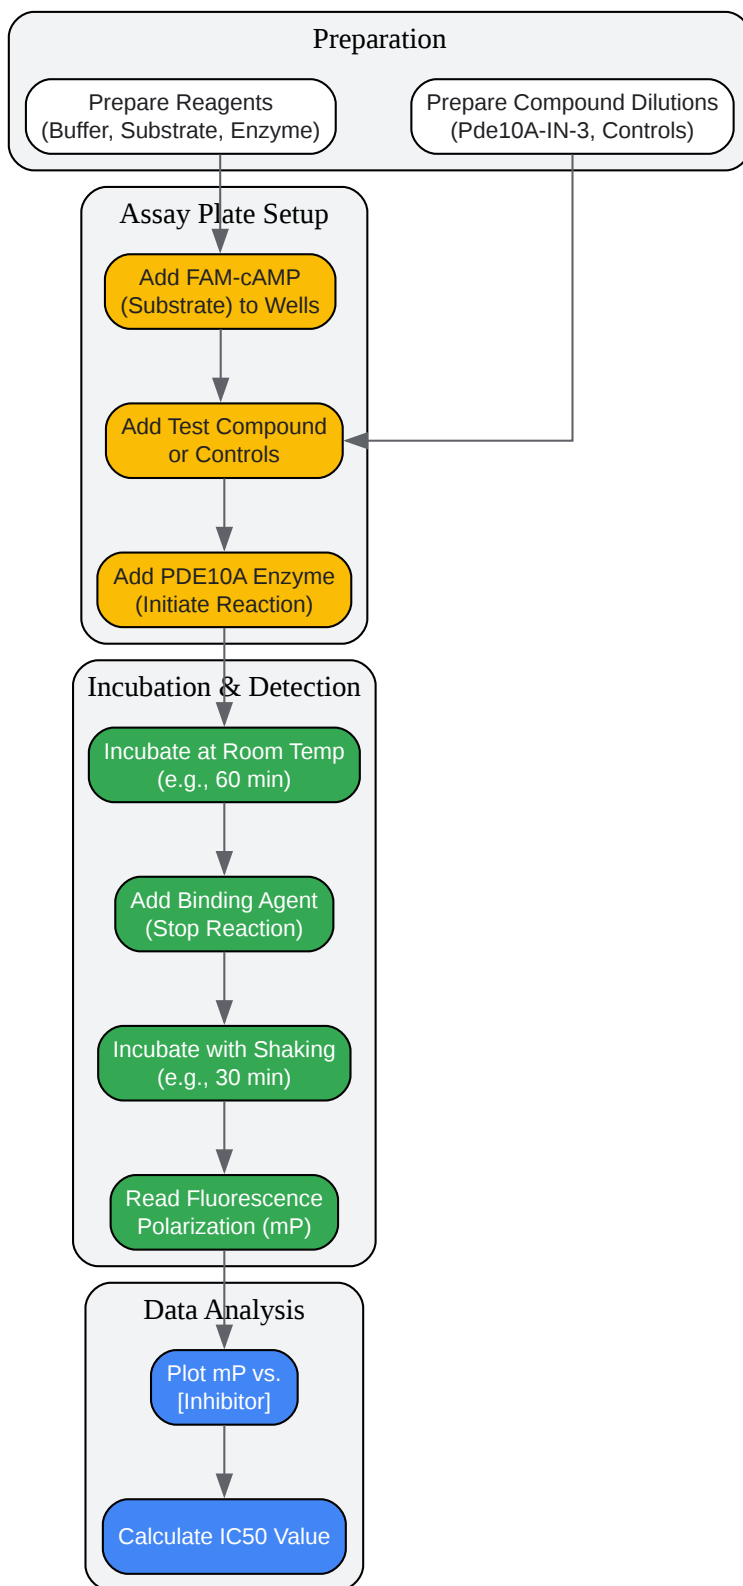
Preparation

Prepare Reagents
(Buffer, Substrate, Enzyme)

Prepare Compound Dilutions
(Pde10A-IN-3, Controls)

Assay Plate Setup

Add FAM-cAMP
(Substrate) to Wells

Add Test Compound
or Controls

Add PDE10A Enzyme
(Initiate Reaction)

Incubation & Detection

Incubate at Room Temp
(e.g., 60 min)

Add Binding Agent
(Stop Reaction)

Incubate with Shaking
(e.g., 30 min)

Read Fluorescence
Polarization (mP)

Data Analysis

Plot mP vs.
[Inhibitor]

Calculate IC50 Value